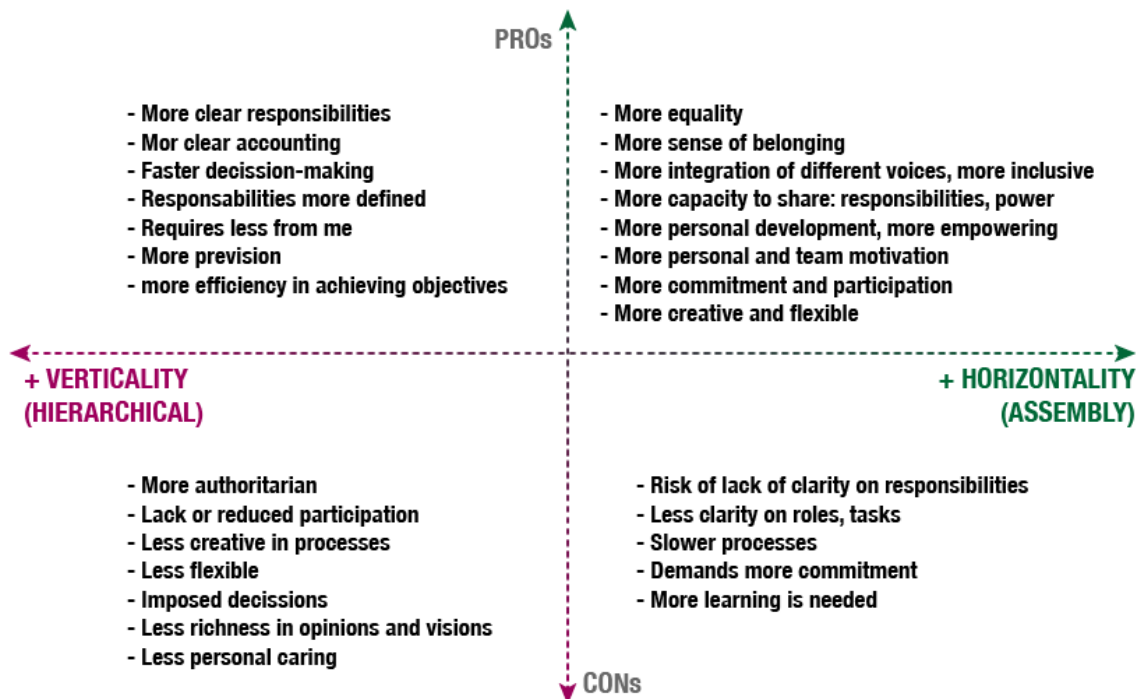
PROs

- More clear responsibilities
- Mor clear accounting
- Faster decission-making
- Responsabilities more defined
- Requires less from me
- More prevision
- more efficiency in achieving objectives

- More equality
- More sense of belonging
- More integration of different voices, more inclusive
- More capacity to share: responsibilities, power
- More personal development, more empowering
- More personal and team motivation
- More commitment and participation
- More creative and flexible

+ VERTICALITY (HIERARCHICAL)

+ HORIZONTALITY (ASSEMBLY)

- More authoritarian
- Lack or reduced participation
- Less creative in processes
- Less flexible
- Imposed decissions
- Less richness in opinions and visions
- Less personal caring

- Risk of lack of clarity on responsibilities
- Less clarity on roles, tasks
- Slower processes
- Demands more commitment
- More learning is needed

CONs